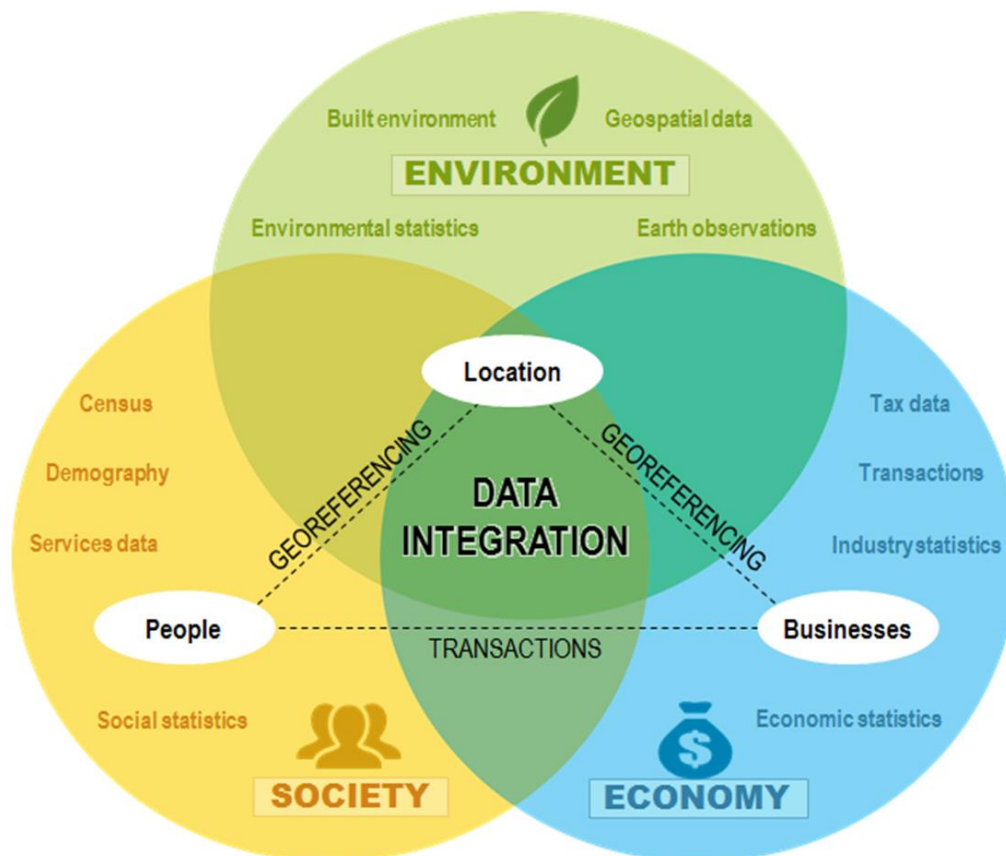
Built environment

Geospatial data

ENVIRONMENT

Environmental statistics

Earth observations

Location

Census

Demography

Services data

GEOREFERENCING

DATA INTEGRATION

GEOREFERENCING

Tax data

Transactions

Industry statistics

People

TRANSACTIONS

Businesses

Social statistics

Economic statistics

$

SOCIETY

ECONOMY